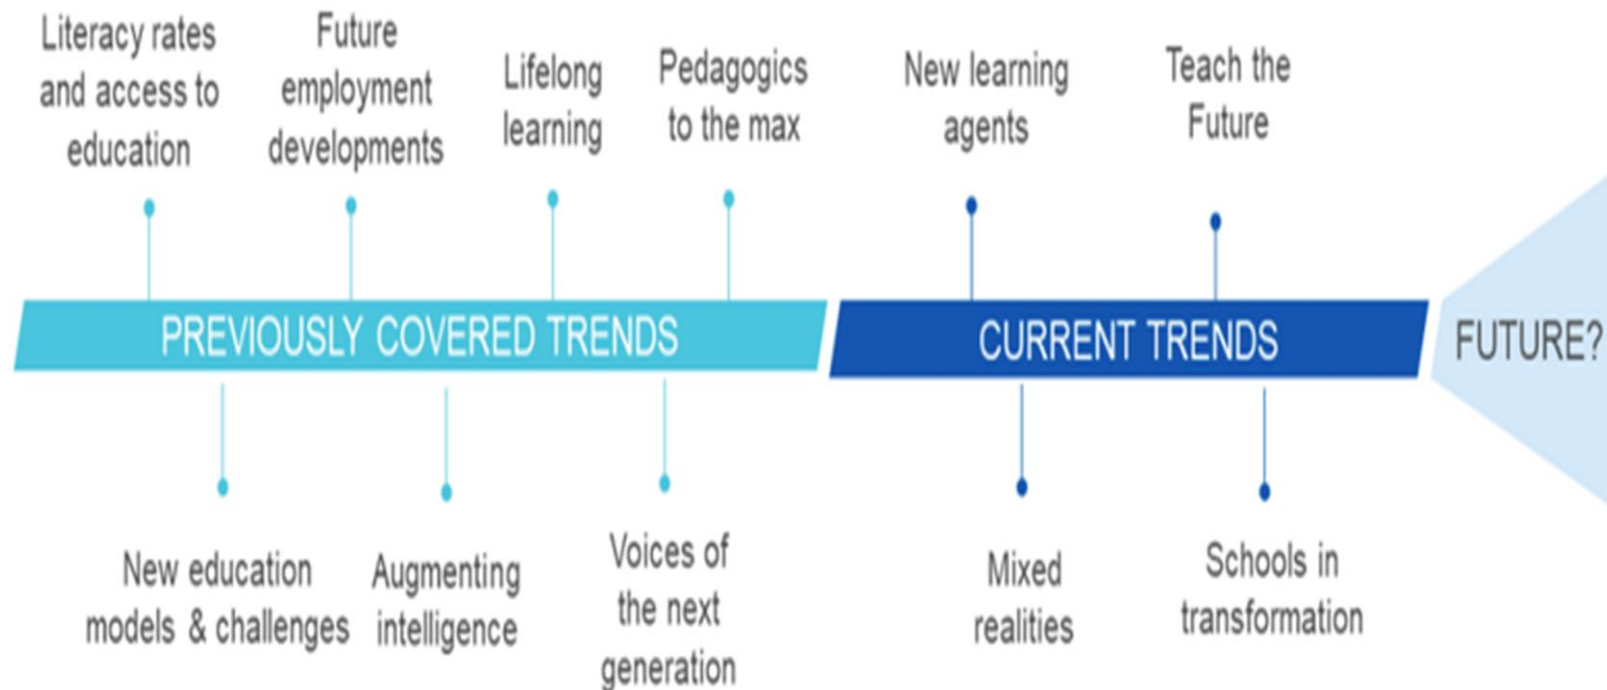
Literacy rates and access to education

Future employment developments

Lifelong learning

Pedagogics to the max

New learning agents

Teach the Future

PREVIOUSLY COVERED TRENDS

CURRENT TRENDS

FUTURE?

New education models & challenges

Augmenting intelligence

Voices of the next generation

Mixed realities

Schools in transformation